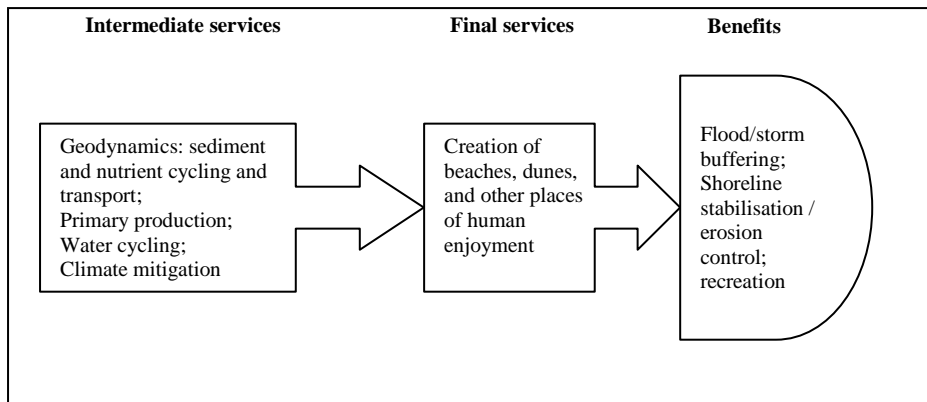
Intermediate services

Final services

Benefits

Geodynamics: sediment and nutrient cycling and transport;
Primary production;
Water cycling;
Climate mitigation

Creation of beaches, dunes, and other places of human enjoyment

Flood/storm buffering;
Shoreline stabilisation / erosion control;
recreation